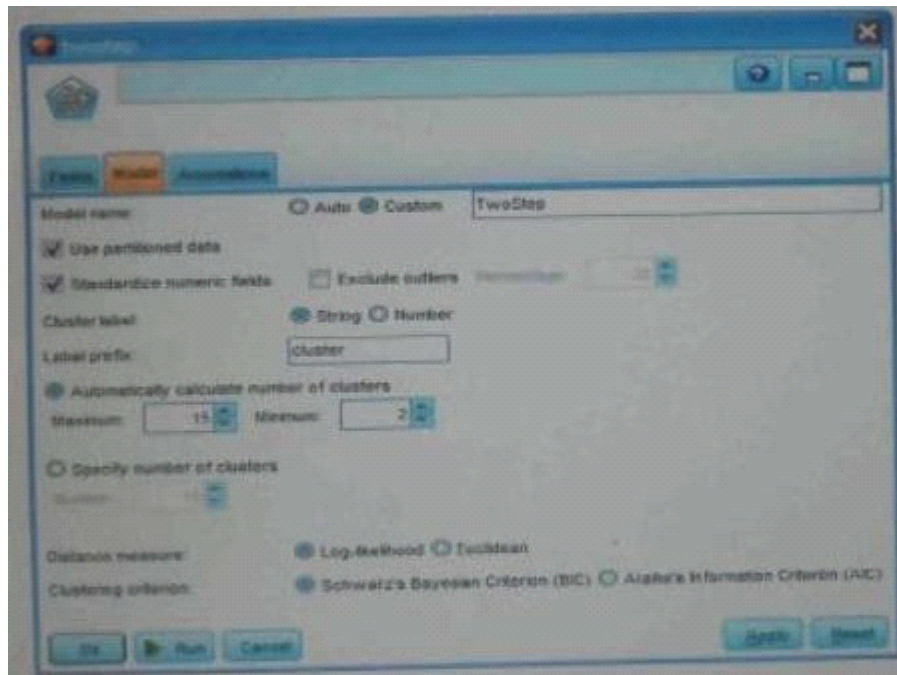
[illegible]

Fields Model Annotations

Model name: Auto Custom TwoStep

Use partitioned data

Standardize numeric fields Exclude outliers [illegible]

Cluster label: String Number

Label prefix: cluster

Automatically calculate number of clusters

Maximum: 15 Minimum: 2

Specify number of clusters

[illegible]

Distance measure: Log-likelihood Euclidean

Clustering criterion: Schwartz's Bayesian Criterion (BIC) Akaike's Information Criterion (AIC)

OK Run Cancel Apply Reset